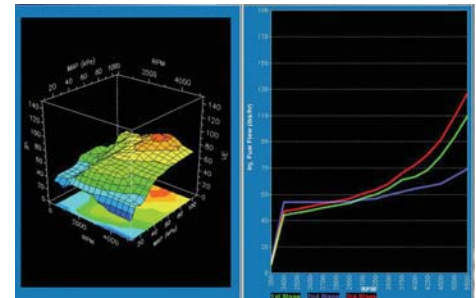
MAP (kPa)
20 40 60 80 100
RPM
2000 4000
140 120 100
140 120 100
RPM
2000 4000
MAP (kPa)
20 40 60 80 100

180
170
160
150
140
130
120
110
100
90
80
70
60
50
40
30
20
10
0
N₂ Fuel Flow (lbs/hr)
RPM
1st Stage 2nd Stage 3rd Stage